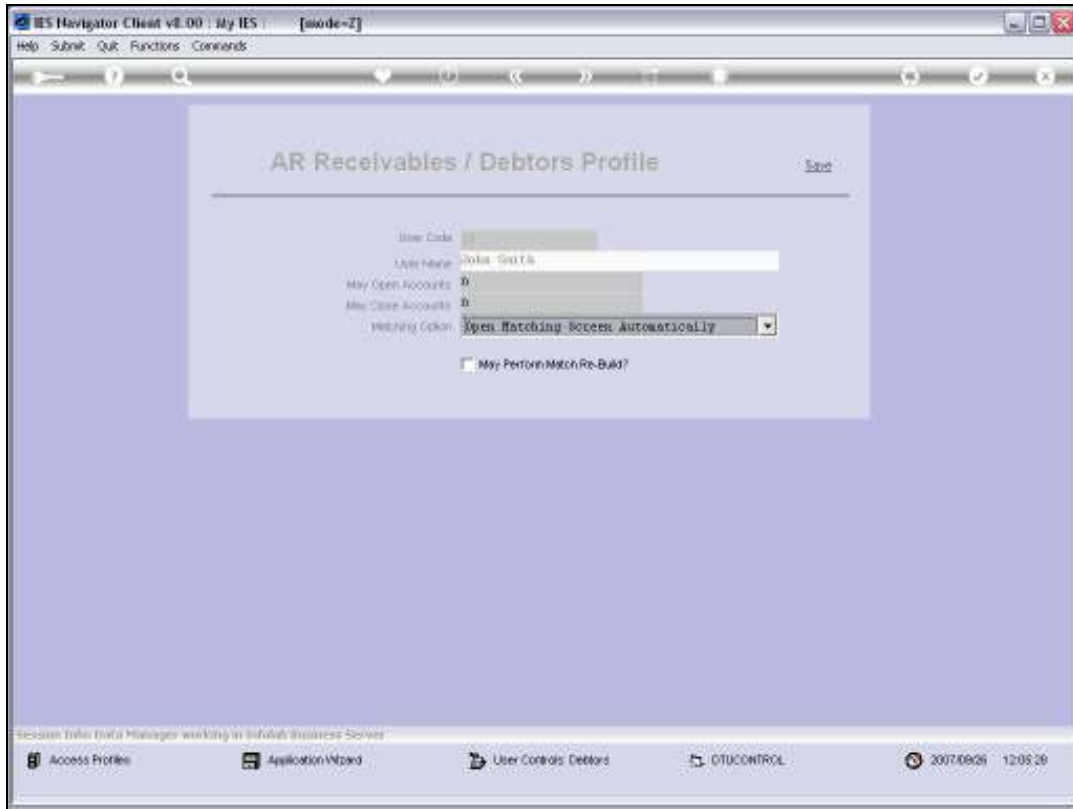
IES Navigator Client v8.00 : My IES : [mode=Z]
Help Submit Quit Functions Commands

AR Receivables / Debtors Profile
Save

User Code
User Name John Smith
May Open Accounts n
May Close Accounts n
Matching Option Open Matching Screen Automatically

May Perform Match Re-Build?

Session Info: Data Manager working in Infolab Business Server

Access Profiles
Application Wizard
User Controls: Debtors
OTUCONTROL
2007/08/26 12:05:28